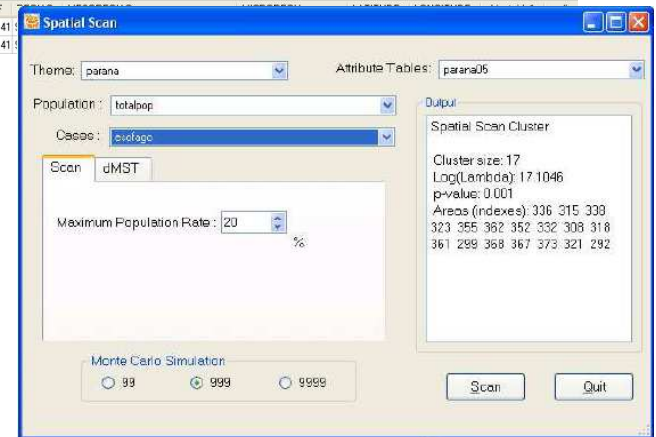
Spatial Scan

Theme: parana

Attribute Tables: parana05

Population: totalpop

Cases: esofago

Scan dMST

Maximum Population Rate: 20 %

Output

Spatial Scan Cluster

Cluster size: 17
Log(Lambda): 17.1046
p-value: 0.001
Areas (indexes): 336 315 339 323 355 362 352 332 308 318 361 299 368 367 373 321 292

Monte Carlo Simulation

99 999 9999

Scan Quit